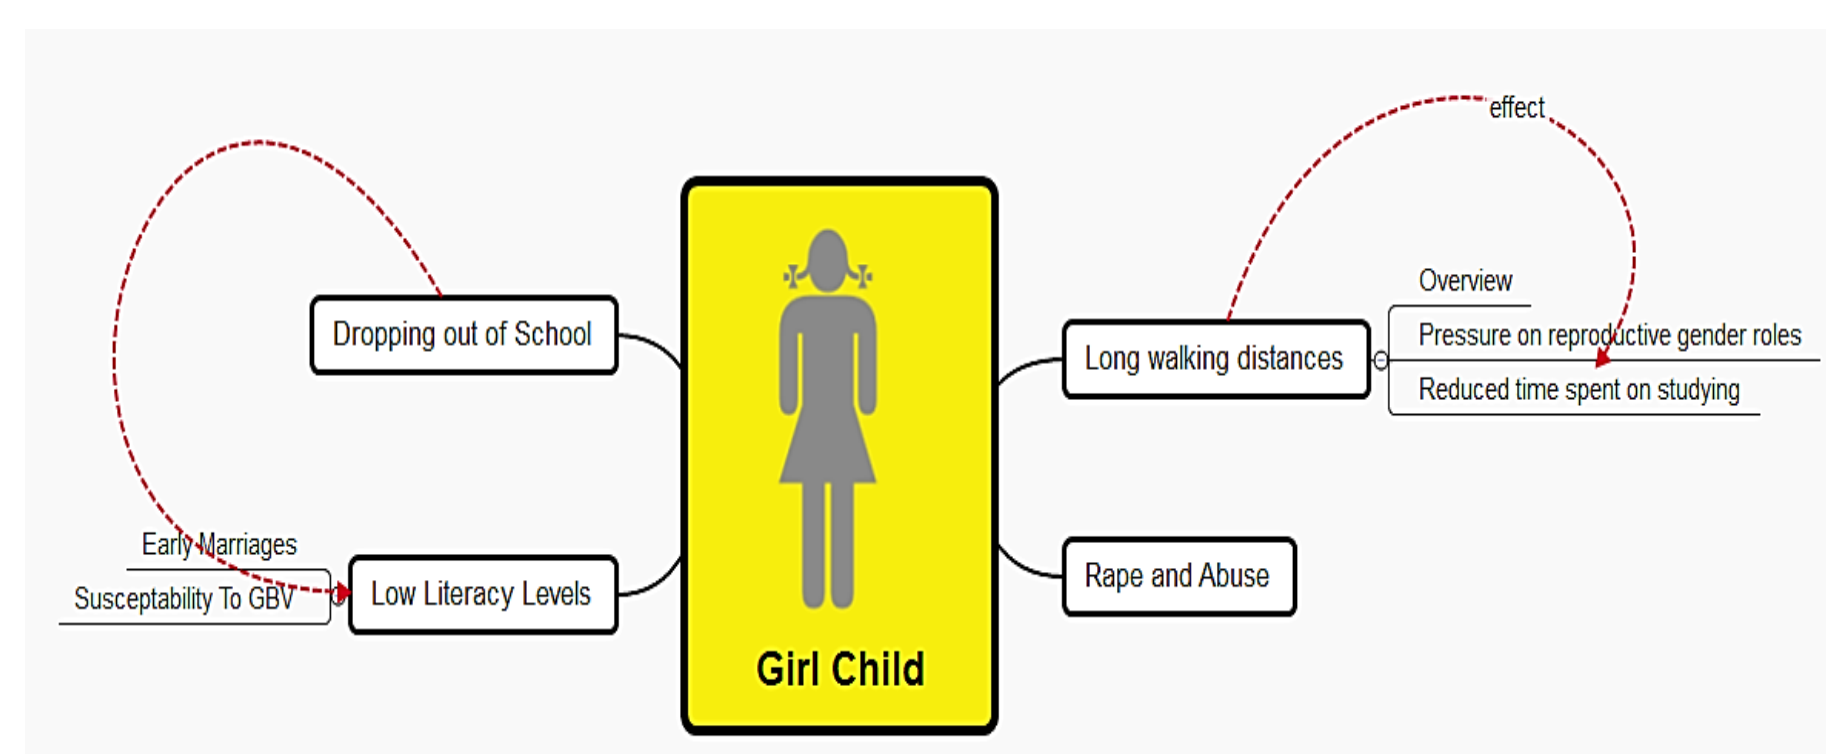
effect

Dropping out of School

Long walking distances

Overview

Pressure on reproductive gender roles

Reduced time spent on studying

Early Marriages

Susceptability To GBV

Low Literacy Levels

Rape and Abuse

Girl Child